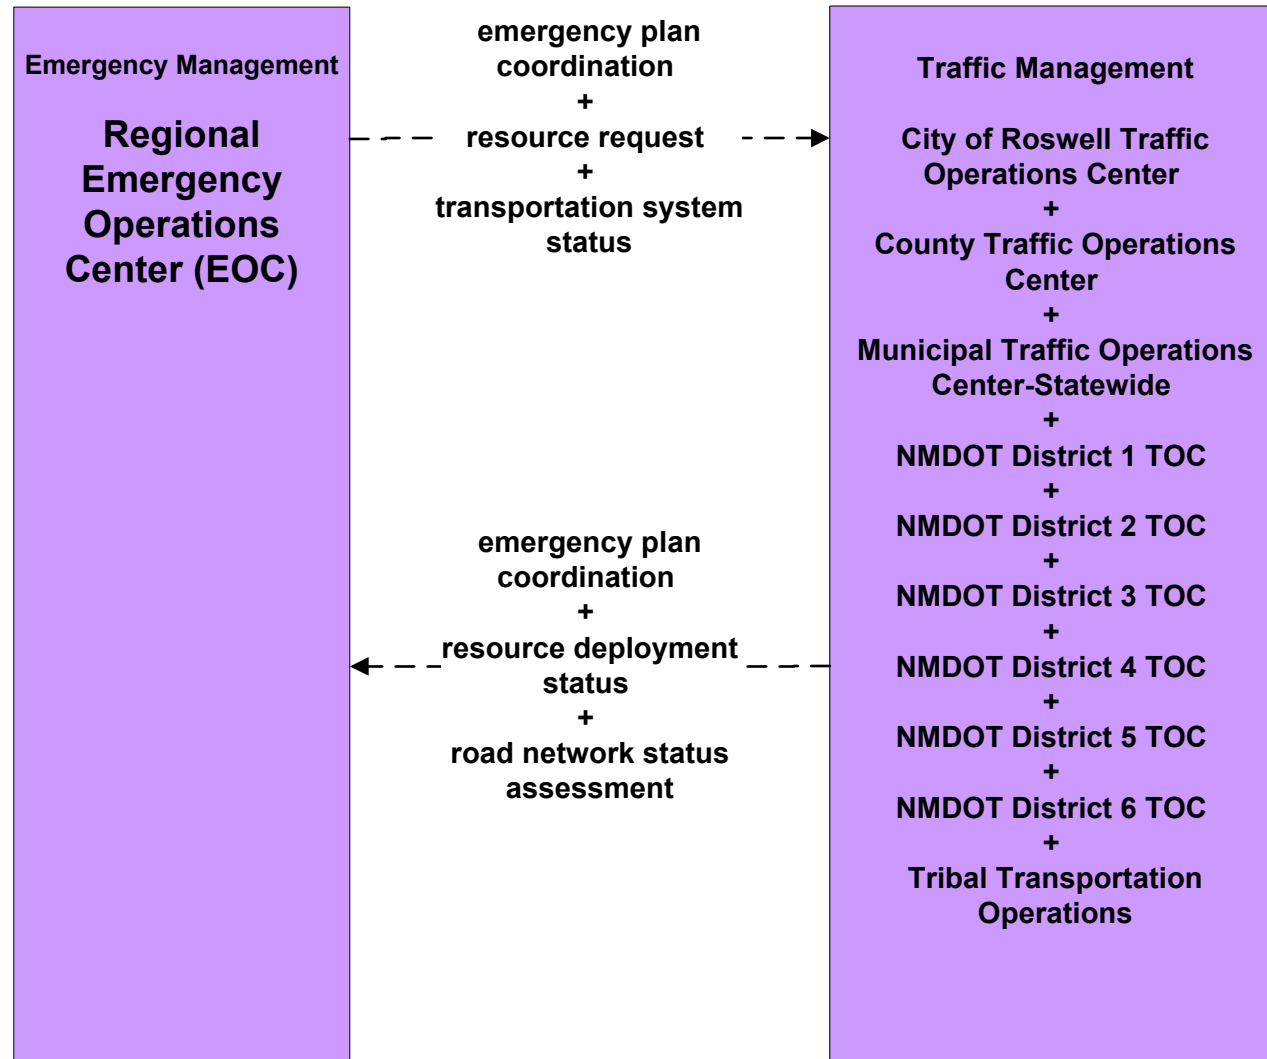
Emergency Management

Regional Emergency Operations Center (EOC)

emergency plan coordination
+
resource request
+
transportation system status

Traffic Management

City of Roswell Traffic Operations Center
+
County Traffic Operations Center
+
Municipal Traffic Operations Center-Statewide
+
NMDOT District 1 TOC
+
NMDOT District 2 TOC
+
NMDOT District 3 TOC
+
NMDOT District 4 TOC
+
NMDOT District 5 TOC
+
NMDOT District 6 TOC
+
Tribal Transportation Operations

emergency plan coordination
+
resource deployment status
+
road network status assessment